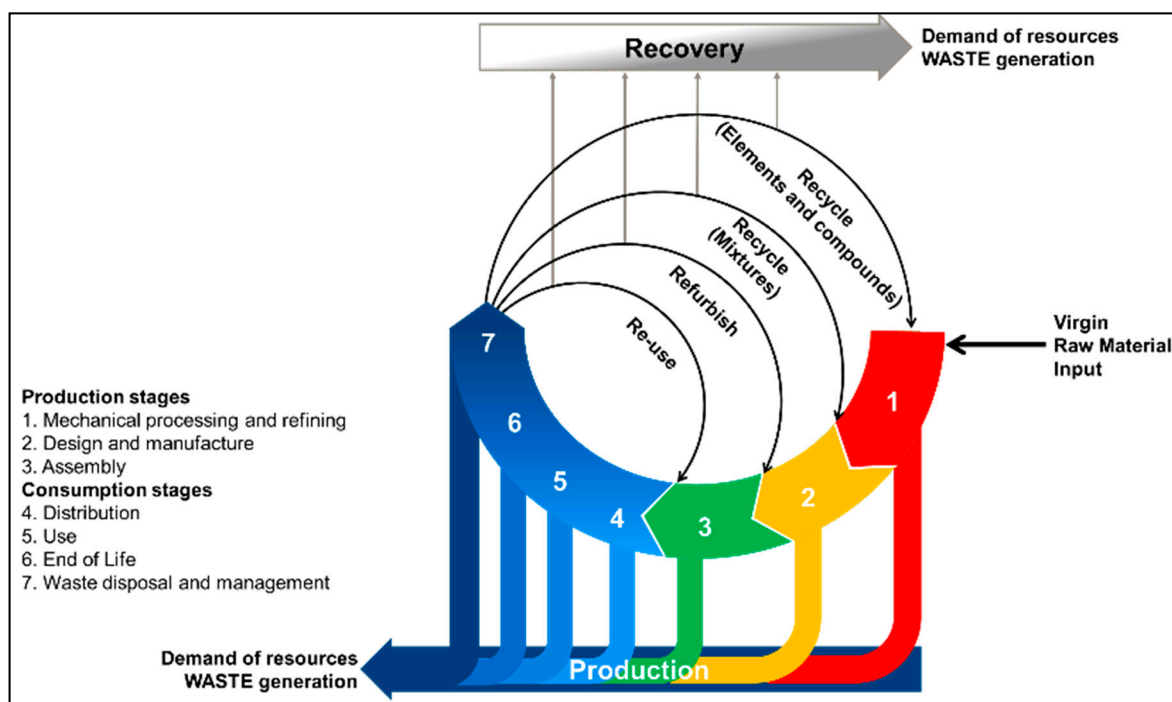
Recovery

Demand of resources
WASTE generation

Recycle
(Elements and compounds)

Recycle
(Mixtures)

Refurbish

Re-use

Virgin
Raw Material
Input

7

6

5

4

3

2

1

Production stages
1. Mechanical processing and refining
2. Design and manufacture
3. Assembly
Consumption stages
4. Distribution
5. Use
6. End of Life
7. Waste disposal and management

Demand of resources
WASTE generation

Production